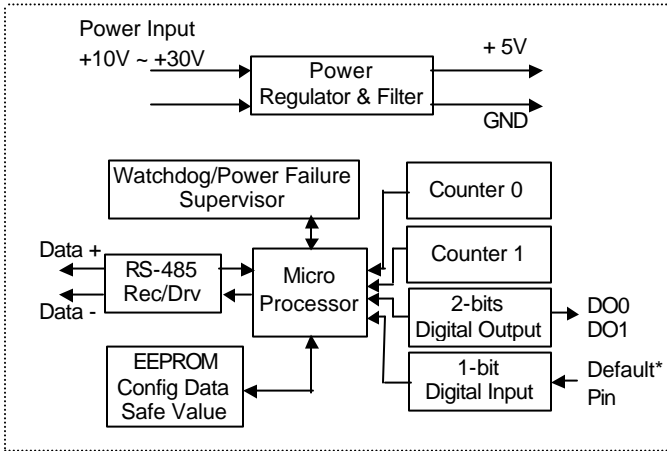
Power Input
+10V ~ +30V

Power Regulator & Filter

+ 5V

GND

Watchdog/Power Failure Supervisor

Counter 0

Counter 1

Data +

Data -

RS-485 Rec/Drv

Micro Processor

2-bits Digital Output

DO0
DO1

EEPROM Config Data Safe Value

1-bit Digital Input

Default* Pin